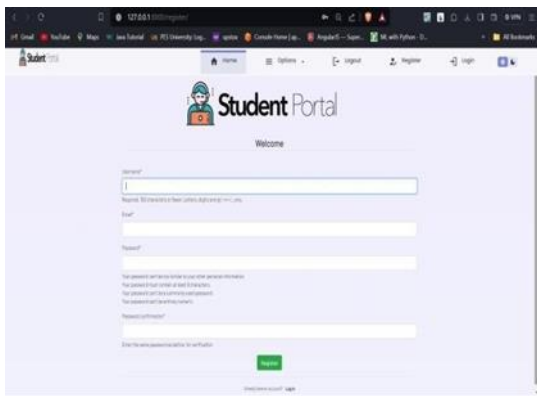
127.0.0.1:8000/register/

Gmail YouTube Maps Java Tutorial PES University Log... Console Home AngularJS — Super... ML with Python All Bookmarks

Student Portal

Home Options Logout Register Login

Student Portal

Welcome

Username*

Required. 150 characters or fewer. Letters, digits and @/./+/-/_ only.

Email*

Password*

Your password can't be too similar to your other personal information.
Your password must contain at least 8 characters.
Your password can't be a commonly used password.
Your password can't be entirely numeric.

Password confirmation*

Enter the same password as before, for verification.

Register

Already have an account? Login